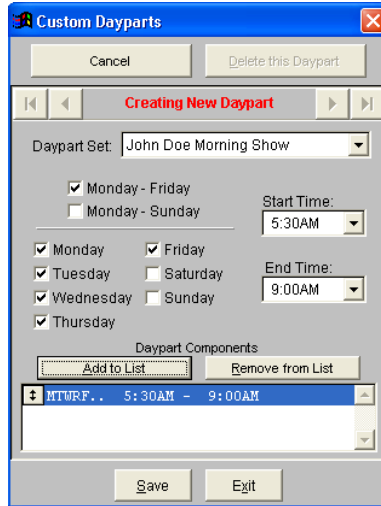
Custom Dayparts

Cancel

Delete this Daypart

Creating New Daypart

Daypart Set: John Doe Morning Show

Monday - Friday

Monday - Sunday

Start Time:

5:30AM

Monday

Friday

Tuesday

Saturday

Wednesday

Sunday

Thursday

End Time:

9:00AM

Daypart Components

Add to List

Remove from List

MTWRF.. 5:30AM - 9:00AM

Save

Exit